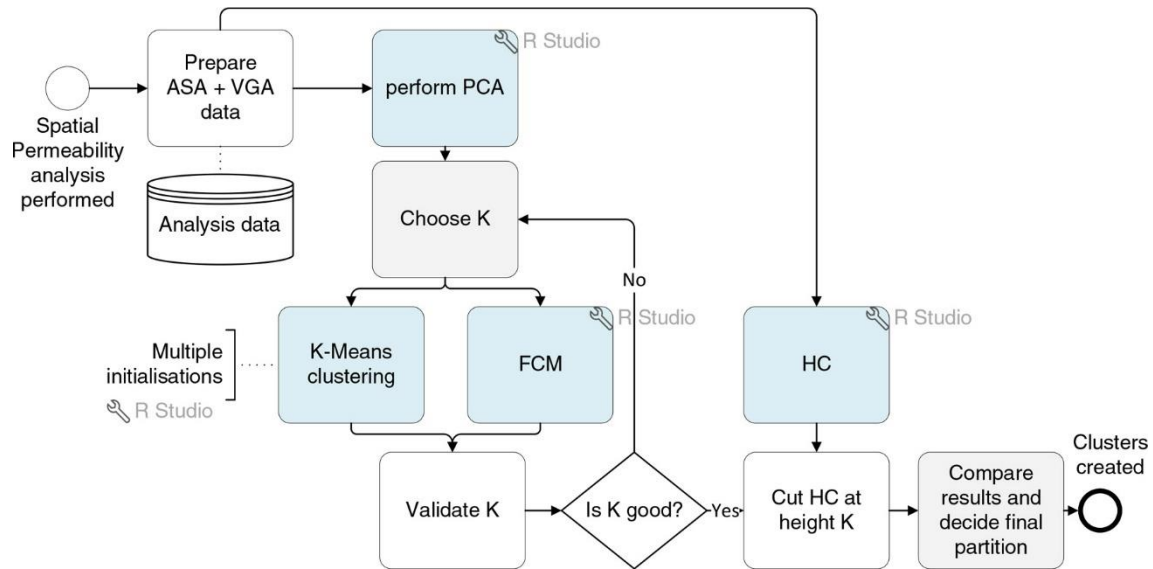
Spatial Permeability analysis performed

Prepare ASA + VGA data

Analysis data

R Studio

perform PCA

Choose K

No

R Studio

K-Means clustering

FCM

Multiple initialisations

R Studio

R Studio

HC

Validate K

Is K good?

Yes

Cut HC at height K

Compare results and decide final partition

Clusters created